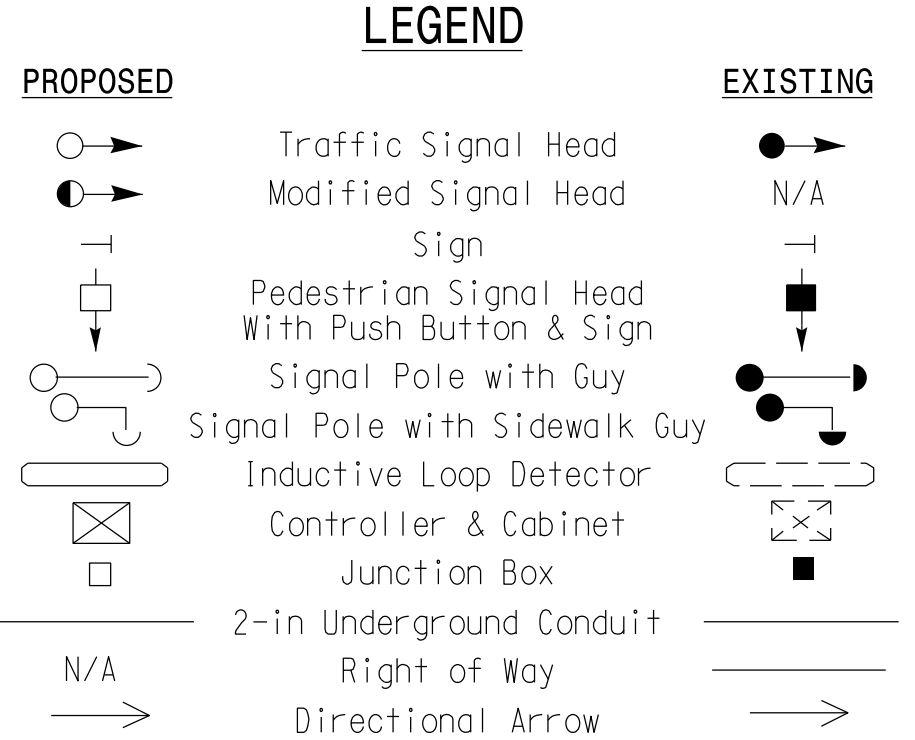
LEGEND

PROPOSED

EXISTING

Traffic Signal Head

Modified Signal Head

N/A

Sign

Pedestrian Signal Head With Push Button & Sign

Signal Pole with Guy

Signal Pole with Sidewalk Guy

Inductive Loop Detector

Controller & Cabinet

Junction Box

2-in Underground Conduit

N/A

Right of Way

Directional Arrow